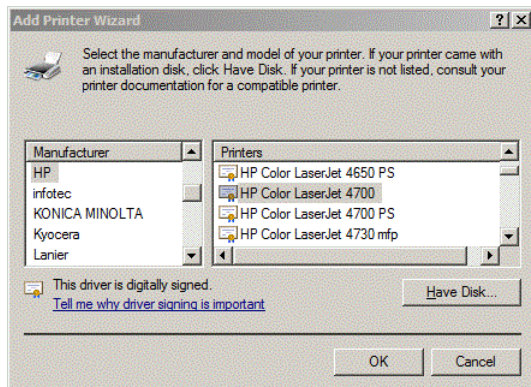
Add Printer Wizard

?
X

Select the manufacturer and model of your printer. If your printer came with an installation disk, click Have Disk. If your printer is not listed, consult your printer documentation for a compatible printer.

Manufacturer
HP
infotec
KONICA MINOLTA
Kyocera
Lanier

Printers
HP Color LaserJet 4650 PS
HP Color LaserJet 4700
HP Color LaserJet 4700 PS
HP Color LaserJet 4730 mfp

This driver is digitally signed.
Tell me why driver signing is important

Have Disk...

OK
Cancel